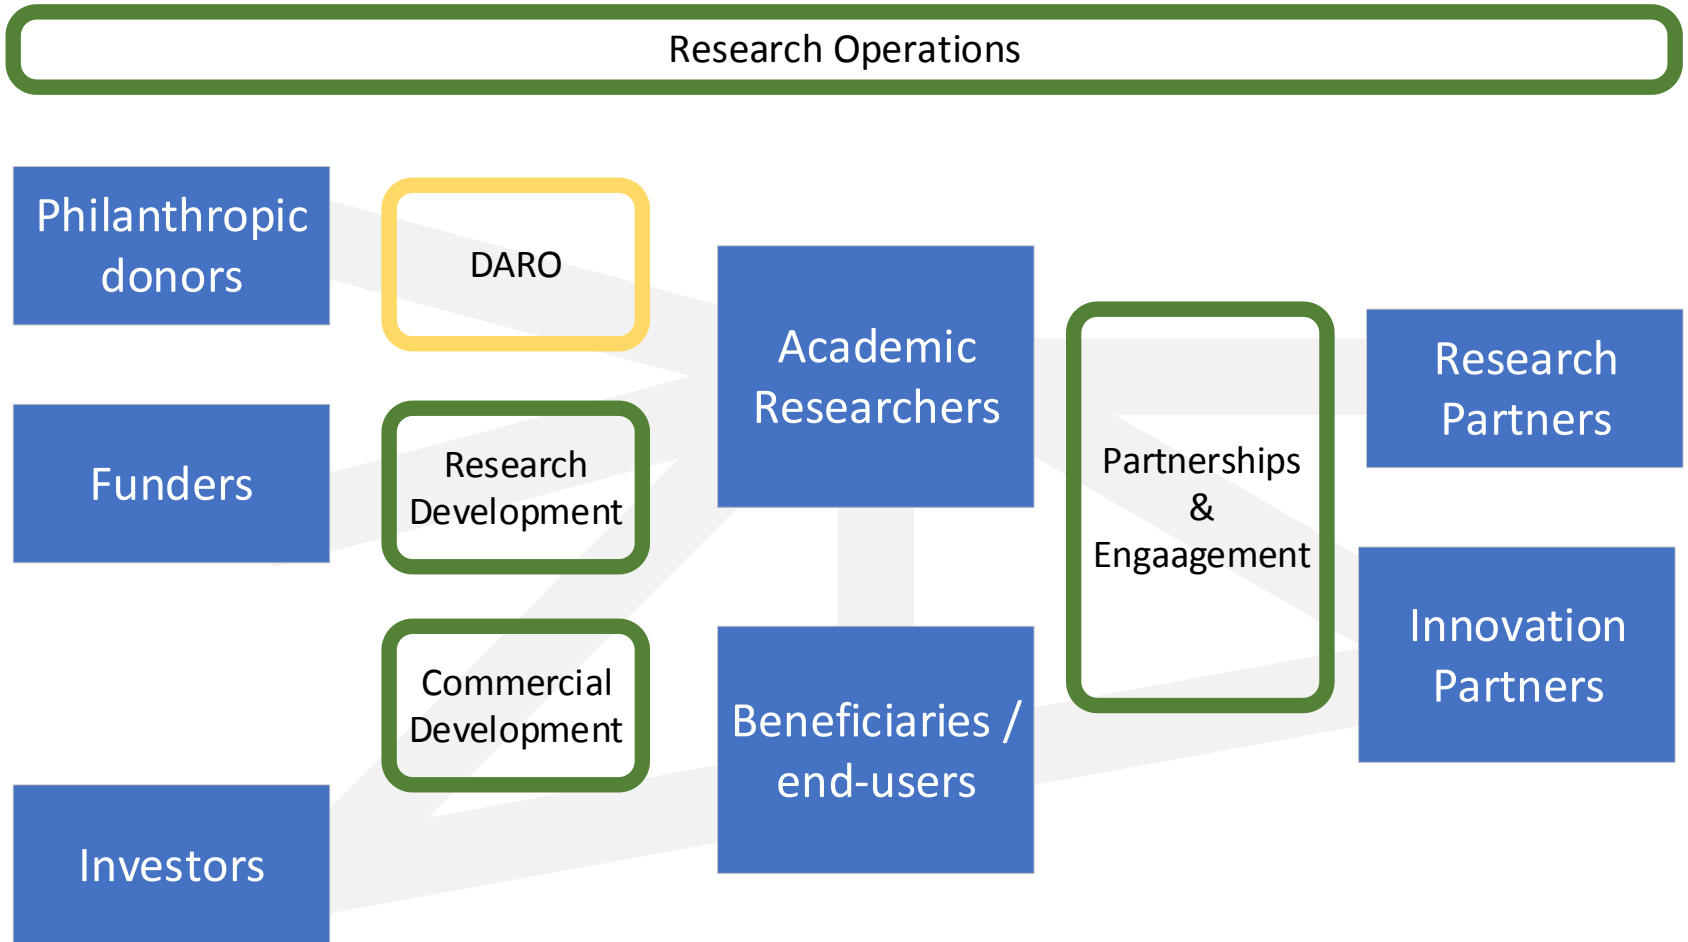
Research Operations

Philanthropic donors

Funders

Investors

DARO

Research Development

Commercial Development

Academic Researchers

Beneficiaries / end-users

Partnerships & Engaagement

Research Partners

Innovation Partners